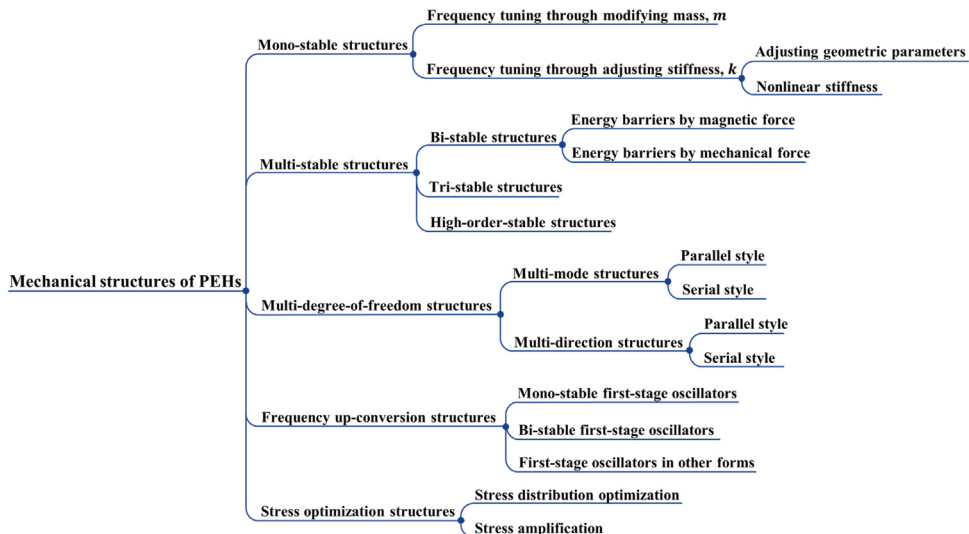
Mechanical structures of PEHs

Mono-stable structures

Frequency tuning through modifying mass, $m$

Frequency tuning through adjusting stiffness, $k$

Adjusting geometric parameters

Nonlinear stiffness

Multi-stable structures

Bi-stable structures

Energy barriers by magnetic force

Energy barriers by mechanical force

Tri-stable structures

High-order-stable structures

Multi-degree-of-freedom structures

Multi-mode structures

Parallel style

Serial style

Multi-direction structures

Parallel style

Serial style

Frequency up-conversion structures

Mono-stable first-stage oscillators

Bi-stable first-stage oscillators

First-stage oscillators in other forms

Stress optimization structures

Stress distribution optimization

Stress amplification